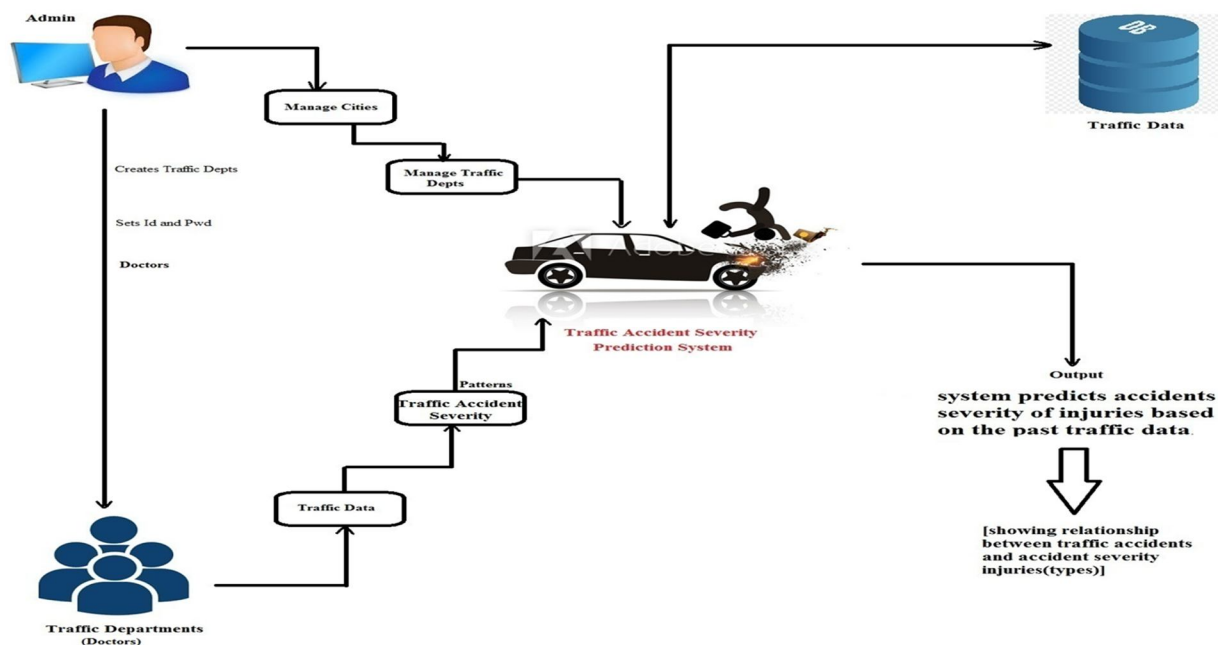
Admin

Manage Cities

Manage Traffic Depts

DB

Traffic Data

Creates Traffic Depts

Sets Id and Pwd

Doctors

Adobe

Traffic Accident Severity Prediction System

Output

system predicts accidents severity of injuries based on the past traffic data.

[showing relationship between traffic accidents and accident severity injuries(types)]

Patterns

Traffic Accident Severity

Traffic Data

Traffic Departments (Doctors)